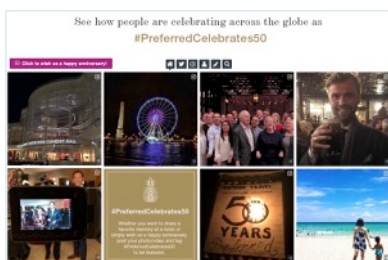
See how people are celebrating across the globe as

#PreferredCelebrates50

Click to wish us a happy anniversary!

#PreferredCelebrates50

Whether you want to share a favorite memory at a hotel or simply wish us a happy anniversary, post your photos/video and tag #PreferredCelebrates50 to be featured.

50 YEARS